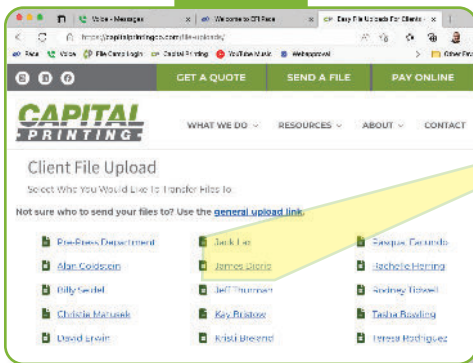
Voice - Messages | Welcome to CPI Place | Easy File Uploads For Clients

https://capitalprinting.com/file-uploads/

Place | Voice | File Cabinet Login | Capital Printing | YouTube Music | Webapproval | Other Favorites

GET A QUOTE | SEND A FILE | PAY ONLINE

CAPITAL PRINTING

WHAT WE DO | RESOURCES | ABOUT | CONTACT

Client File Upload

Select Who You Would Like To Transfer Files To

Not sure who to send your files to? Use the general upload link.

| | | |
|---|---|---|
| Pre-Press Department | Jack Lie | Pasqua Facundo |
| Alan Goldstein | James Diorio | Rachelle Haring |
| Billy Seidel | Jeff Thurman | Rodney Tidwell |
| Christie Matusek | Kay Brister | Tasha Rawling |
| David Erwin | Kristi Brekend | Teresa Rodriguez |